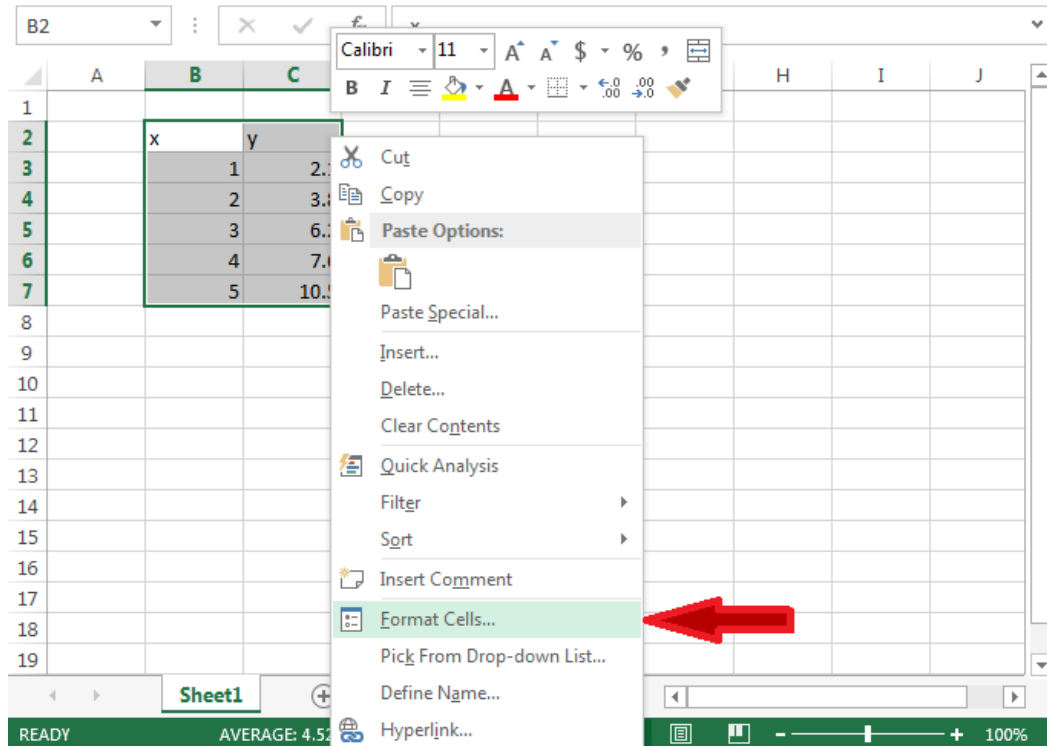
B2

x

Calibri 11 A A $ % ,

B I

A B C H I J

1
2 x y
3 1 2.
4 2 3.
5 3 6.
6 4 7.
7 5 10.
8
9
10
11
12
13
14
15
16
17
18
19

Cut
Copy
Paste Options:
Paste Special...
Insert...
Delete...
Clear Contents
Quick Analysis
Filter
Sort
Insert Comment
Format Cells...
Pick From Drop-down List...
Define Name...
Hyperlink...

Sheet1

READY AVERAGE: 4.52 100%